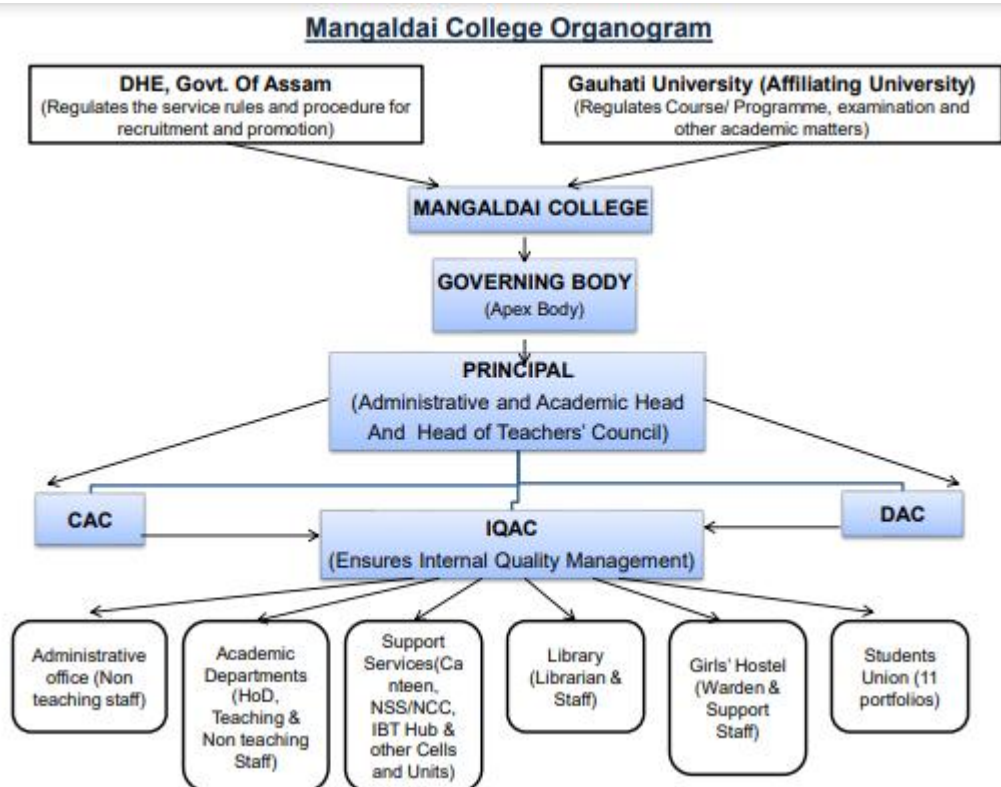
Mangaldai College Organogram

DHE, Govt. Of Assam
(Regulates the service rules and procedure for recruitment and promotion)

Gauhati University (Affiliating University)
(Regulates Course/ Programme, examination and other academic matters)

MANGALDAI COLLEGE

GOVERNING BODY
(Apex Body)

PRINCIPAL
(Administrative and Academic Head And Head of Teachers' Council)

CAC

IQAC
(Ensures Internal Quality Management)

DAC

Administrative office (Non teaching staff)

Academic Departments (HoD, Teaching & Non teaching Staff)

Support Services(Canteen, NSS/NCC, IBT Hub & other Cells and Units)

Library (Librarian & Staff)

Girls' Hostel (Warden & Support Staff)

Students Union (11 portfolios)